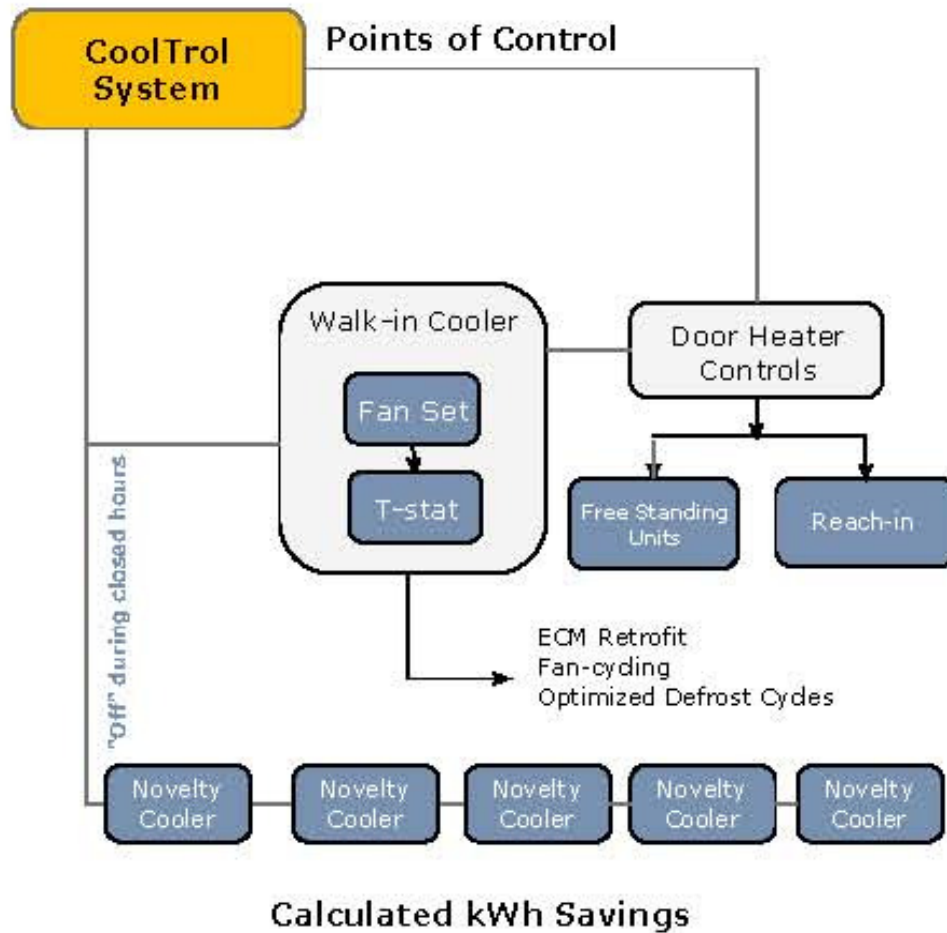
CoolTrol System

Points of Control

Walk-in Cooler

Fan Set

T-stat

Door Heater Controls

Free Standing Units

Reach-in

"Off" during closed hours

ECM Retrofit
Fan-cycling
Optimized Defrost Cycles

Novelty Cooler

Novelty Cooler

Novelty Cooler

Novelty Cooler

Novelty Cooler

Calculated kWh Savings